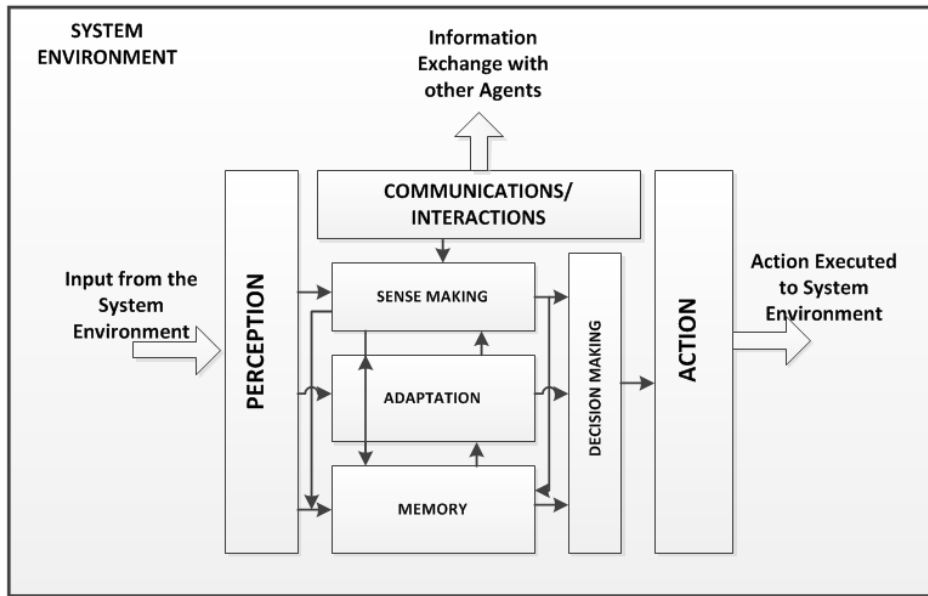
SYSTEM ENVIRONMENT

Information Exchange with other Agents

COMMUNICATIONS/ INTERACTIONS

Input from the System Environment

PERCEPTION

SENSE MAKING

ADAPTATION

MEMORY

DECISION MAKING

ACTION

Action Executed to System Environment